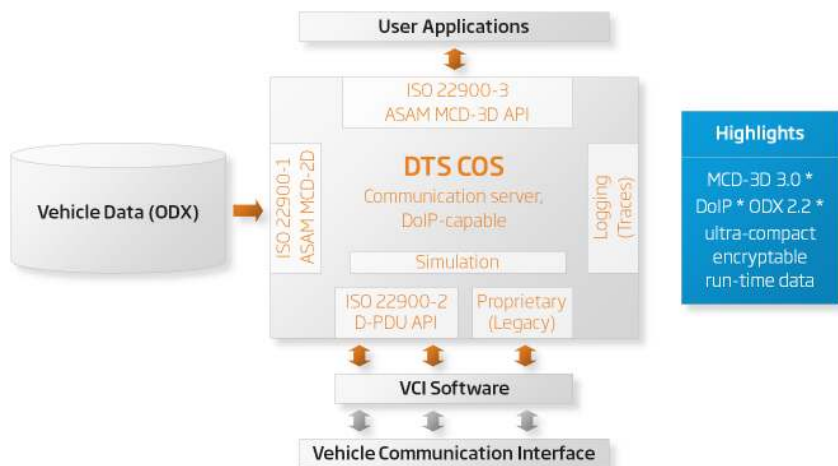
User Applications

ISO 22900-3
ASAM MCD-3D API

Vehicle Data (ODX)

ISO 22900-1
ASAM MCD-2D

DTS COS
Communication server, DoIP-capable

Logging (Traces)

Simulation

ISO 22900-2
D-PDU API

Proprietary (Legacy)

VCI Software

Vehicle Communication Interface

Highlights

MCD-3D 3.0 * DoIP * ODX 2.2 * ultra-compact encryptable run-time data